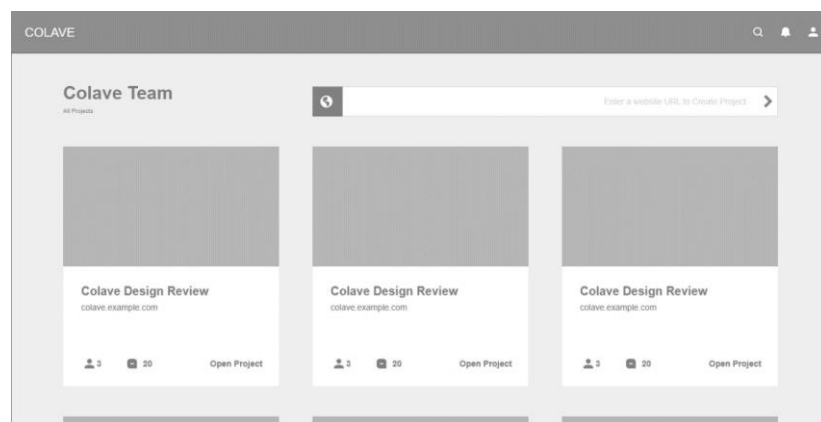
COLAVE

Colave Team
All Projects

Enter a website URL to Create Project

Colave Design Review
colave.example.com

3 20 Open Project

Colave Design Review
colave.example.com

3 20 Open Project

Colave Design Review
colave.example.com

3 20 Open Project